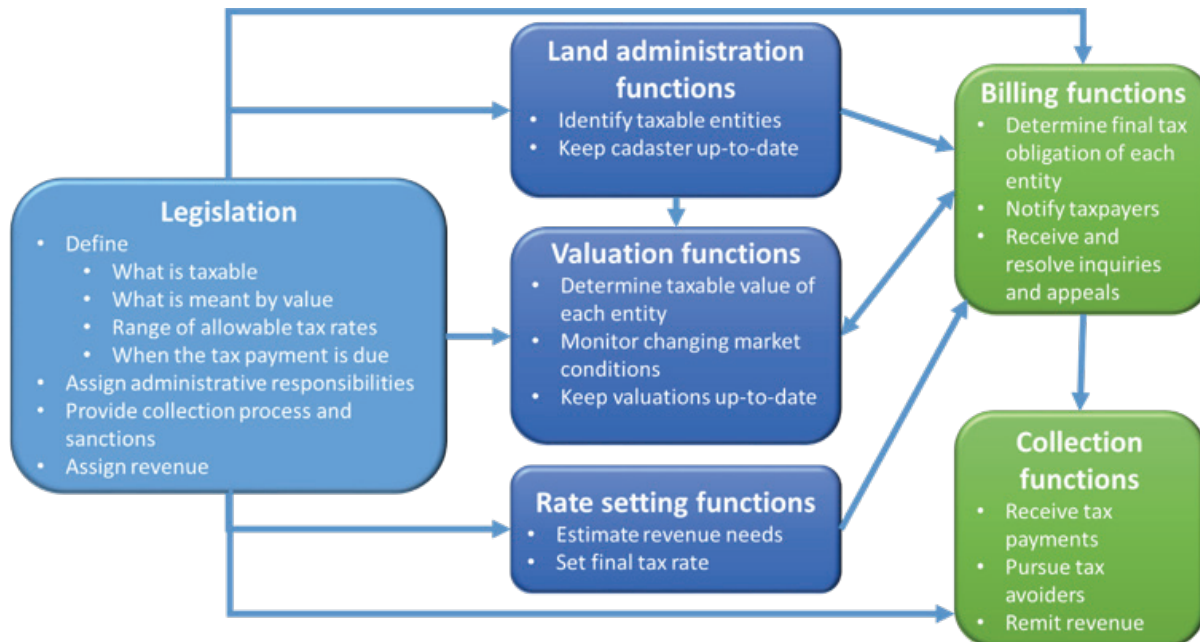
Legislation
- Define
  - What is taxable
  - What is meant by value
  - Range of allowable tax rates
  - When the tax payment is due
- Assign administrative responsibilities
- Provide collection process and sanctions
- Assign revenue

Land administration functions
- Identify taxable entities
- Keep cadaster up-to-date

Valuation functions
- Determine taxable value of each entity
- Monitor changing market conditions
- Keep valuations up-to-date

Rate setting functions
- Estimate revenue needs
- Set final tax rate

Billing functions
- Determine final tax obligation of each entity
- Notify taxpayers
- Receive and resolve inquiries and appeals

Collection functions
- Receive tax payments
- Pursue tax avoiders
- Remit revenue